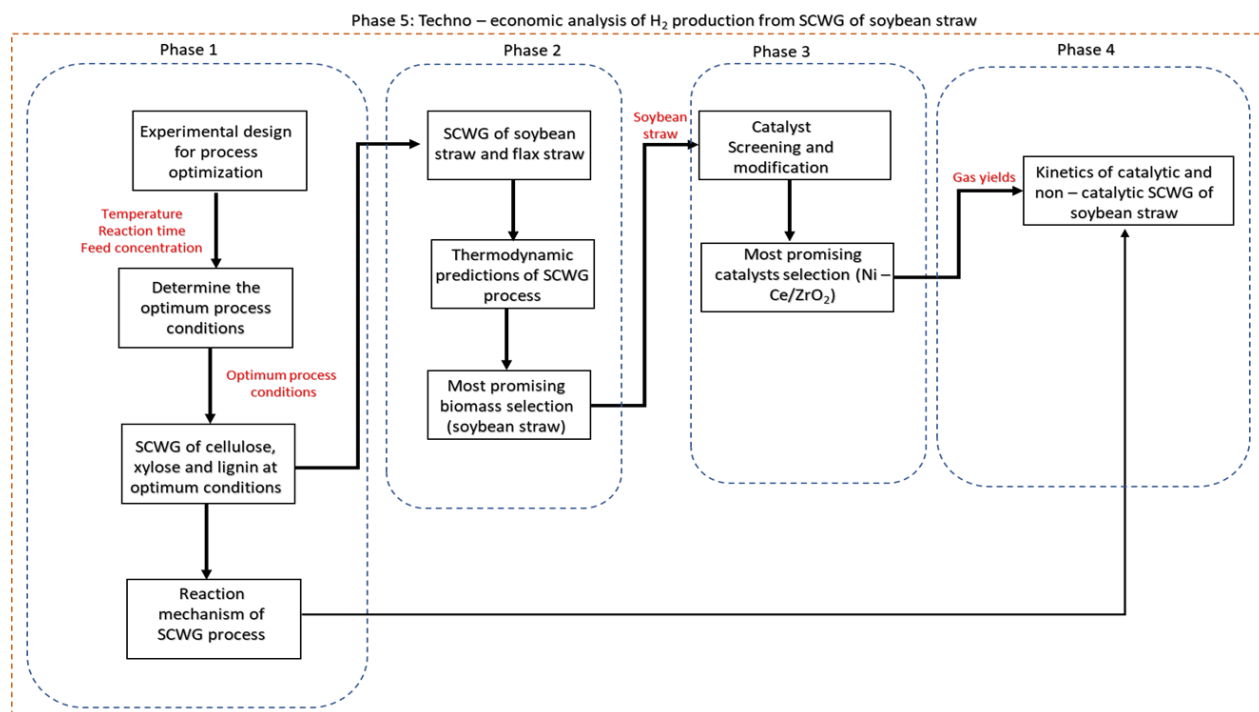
Phase 5: Techno – economic analysis of $H_2$ production from SCWG of soybean straw

Phase 1

Experimental design for process optimization

Temperature
Reaction time
Feed concentration

Determine the optimum process conditions

Optimum process conditions

SCWG of cellulose, xylose and lignin at optimum conditions

Reaction mechanism of SCWG process

Phase 2

SCWG of soybean straw and flax straw

Thermodynamic predictions of SCWG process

Most promising biomass selection (soybean straw)

Soybean straw

Phase 3

Catalyst Screening and modification

Most promising catalysts selection (Ni – Ce/$ZrO_2$)

Gas yields

Phase 4

Kinetics of catalytic and non – catalytic SCWG of soybean straw